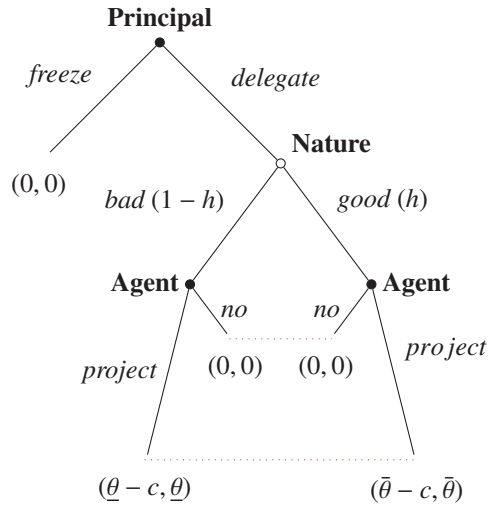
Principal

freeze

delegate

(0, 0)

Nature

bad $(1-h)$

good $(h)$

Agent

Agent

no

no

project

project

(0, 0)

(0, 0)

$(\underline{\theta}-c, \underline{\theta})$

$(\bar{\theta}-c, \bar{\theta})$